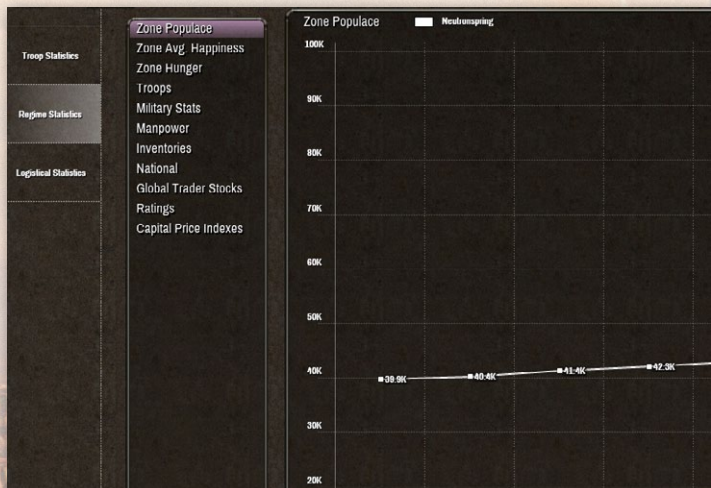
Troop Statistics

Regime Statistics

Logistical Statistics

Zone Populace
Zone Avg. Happiness
Zone Hunger
Troops
Military Stats
Manpower
Inventories
National
Global Trader Stocks
Ratings
Capital Price Indexes

Zone Populace

Neutronspring

100K
90K
80K
70K
60K
50K
40K
30K
20K

39.9K
40.4K
41.4K
42.3K